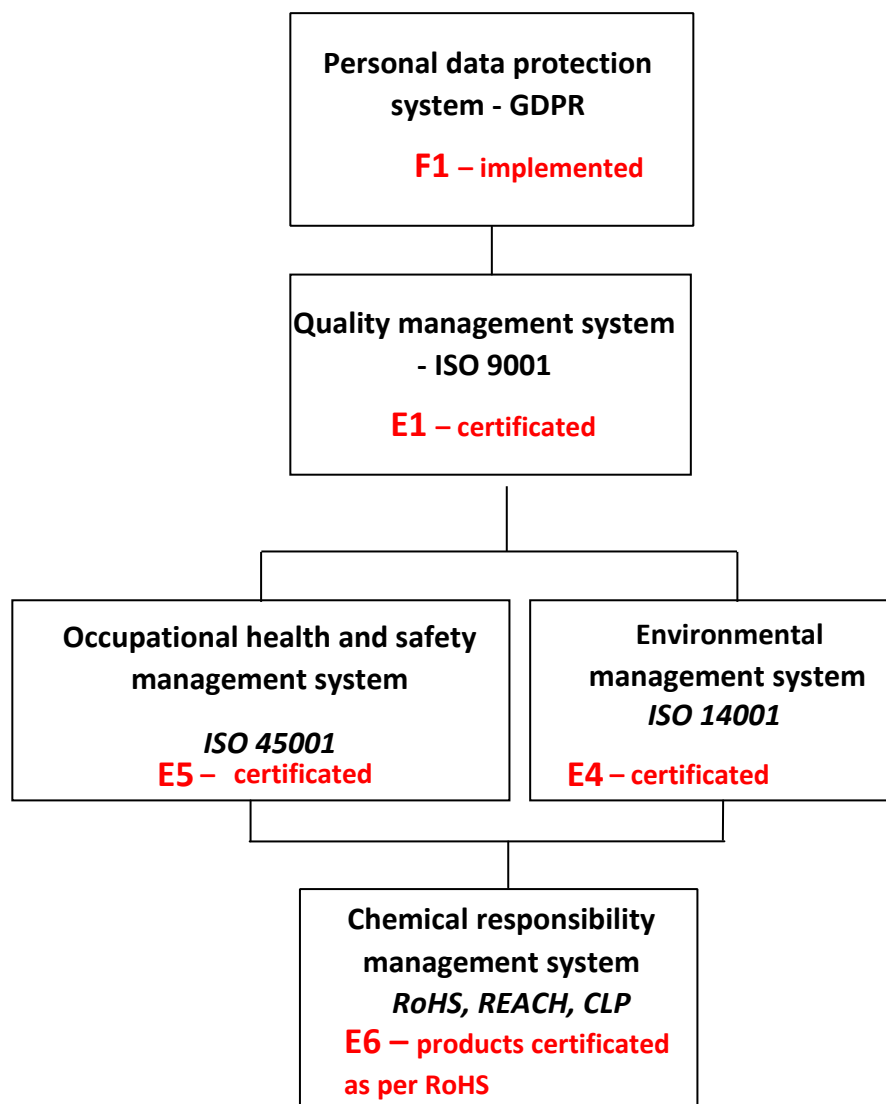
Personal data protection system - GDPR

F1 – implemented

Quality management system - ISO 9001

E1 – certificated

Occupational health and safety management system

ISO 45001
E5 – certificated

Environmental management system
ISO 14001

E4 – certificated

Chemical responsibility management system
RoHS, REACH, CLP
E6 – products certificated as per RoHS